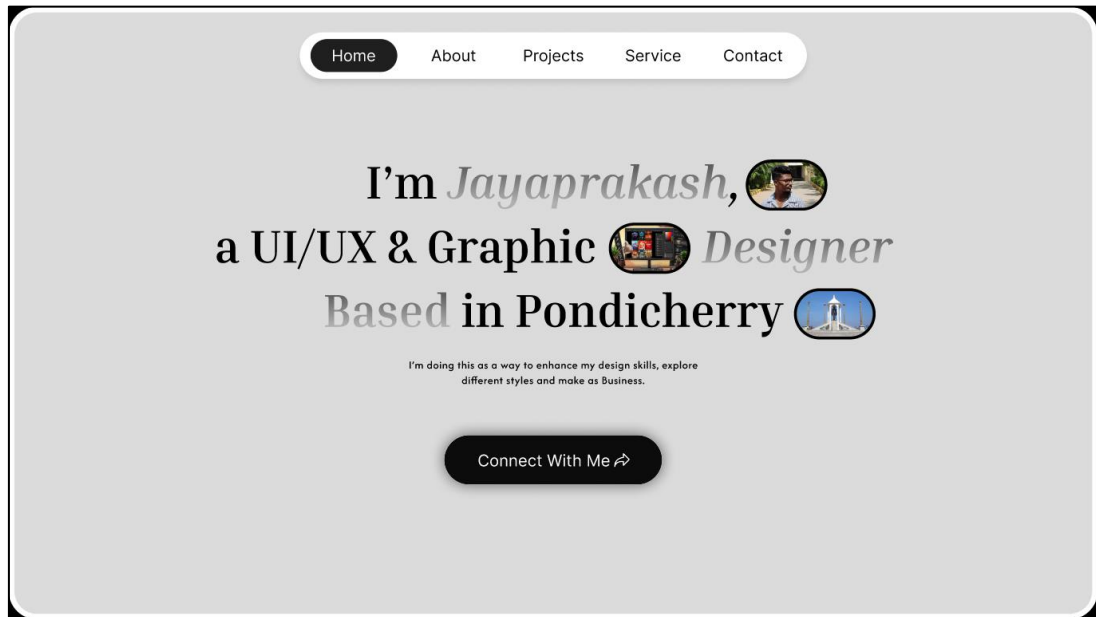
Home About Projects Service Contact

I'm Jayaprakash,
a UI/UX & Graphic Designer
Based in Pondicherry

I'm doing this as a way to enhance my design skills, explore different styles and make as Business.

Connect With Me